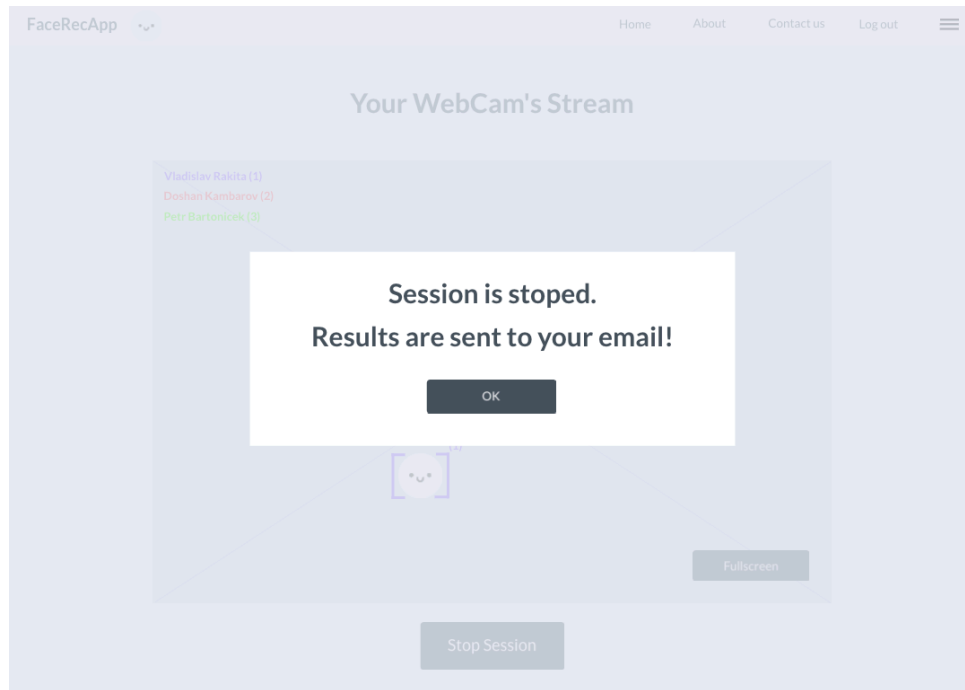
FaceRecApp

Home About Contact us Log out

Your WebCam's Stream

Vladislav Rakita (1)
Doshan Kambarov (2)
Petr Bartonicek (3)

Session is stoped.
Results are sent to your email!

OK

(1)

Fullscreen

Stop Session